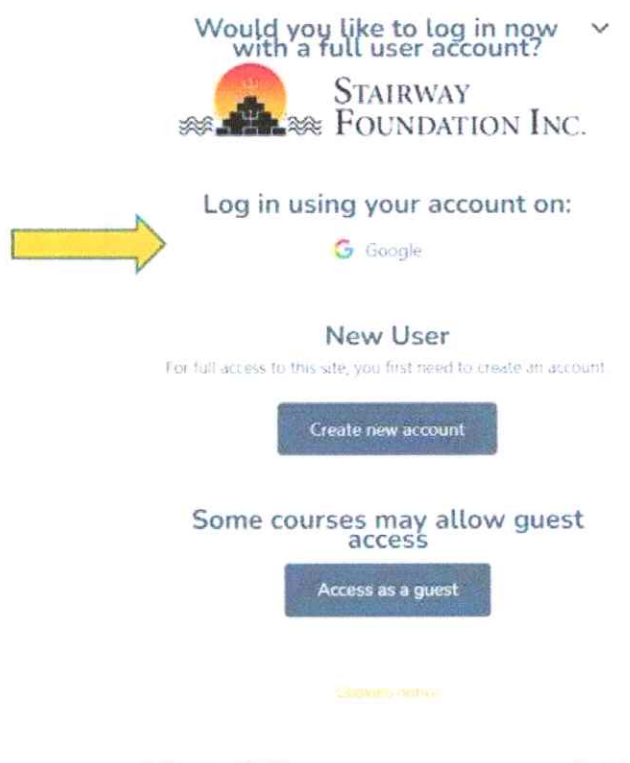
Would you like to log in now with a full user account?

STAIRWAY FOUNDATION INC.

Log in using your account on:

Google

New User

For full access to this site, you first need to create an account.

Create new account

Some courses may allow guest access

Access as a guest

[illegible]